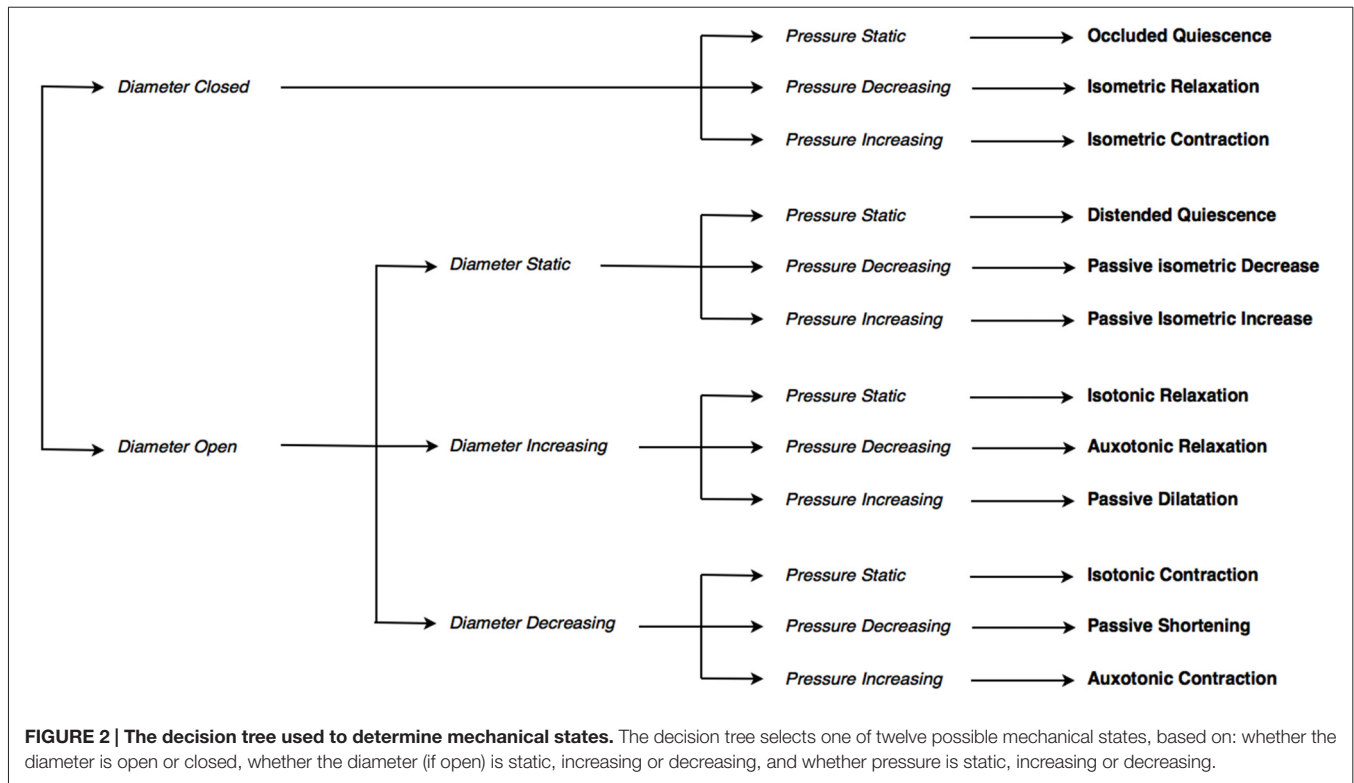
Diameter Closed

Pressure Static → Occluded Quiescence
Pressure Decreasing → Isometric Relaxation
Pressure Increasing → Isometric Contraction

Diameter Open

Diameter Static
Pressure Static → Distended Quiescence
Pressure Decreasing → Passive isometric Decrease
Pressure Increasing → Passive Isometric Increase

Diameter Increasing
Pressure Static → Isotonic Relaxation
Pressure Decreasing → Auxotonic Relaxation
Pressure Increasing → Passive Dilatation

Diameter Decreasing
Pressure Static → Isotonic Contraction
Pressure Decreasing → Passive Shortening
Pressure Increasing → Auxotonic Contraction

**FIGURE 2 | The decision tree used to determine mechanical states.** The decision tree selects one of twelve possible mechanical states, based on: whether the diameter is open or closed, whether the diameter (if open) is static, increasing or decreasing, and whether pressure is static, increasing or decreasing.